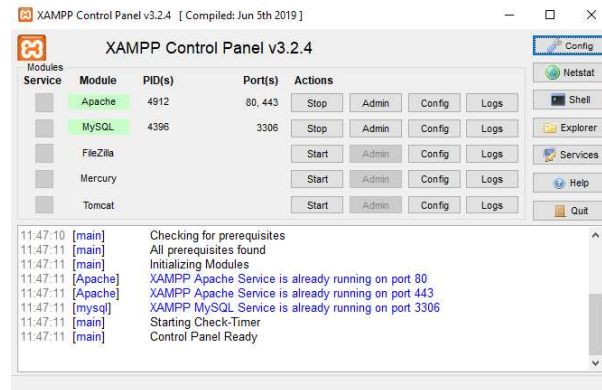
XAMPP Control Panel v3.2.4 [ Compiled: Jun 5th 2019 ]

XAMPP Control Panel v3.2.4

Config

Modules

| Service | Module | PID(s) | Port(s) | Actions | | | |
|---|---|---|---|---|---|---|---|
| | Apache | 4912 | 80, 443 | Stop | Admin | Config | Logs |
| | MySQL | 4396 | 3306 | Stop | Admin | Config | Logs |
| | FileZilla | | | Start | Admin | Config | Logs |
| | Mercury | | | Start | Admin | Config | Logs |
| | Tomcat | | | Start | Admin | Config | Logs |

Netstat
Shell
Explorer
Services
Help
Quit

11:47:10 [main] Checking for prerequisites
11:47:11 [main] All prerequisites found
11:47:11 [main] Initializing Modules
11:47:11 [Apache] XAMPP Apache Service is already running on port 80
11:47:11 [Apache] XAMPP Apache Service is already running on port 443
11:47:11 [mysql] XAMPP MySQL Service is already running on port 3306
11:47:11 [main] Starting Check-Timer
11:47:11 [main] Control Panel Ready